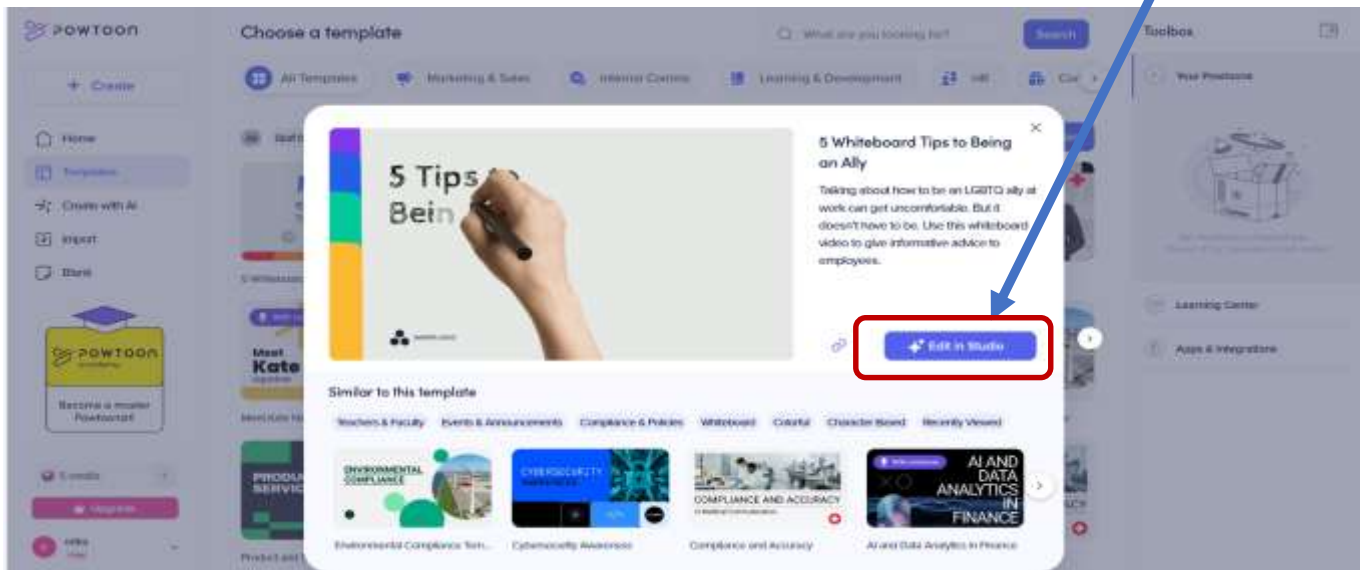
POWTOON

Choose a template

What are you looking for?

Search

Toolbox

+ Create

All Templates

Marketing & Sales

Internal Comms

Learning & Development

HR

Home

Templates

Create with AI

Import

Blank

Your Powtoons

Learning Center

Apps & Integrations

POWTOON

Become a master Powtooner

Upgrade

5 Tips

Bein

5 Whiteboard Tips to Being an Ally

Talking about how to be an LGBTQ ally at work can get uncomfortable. But it doesn't have to be. Use this whiteboard video to give informative advice to employees.

Edit in Studio

Similar to this template

Teachers & Faculty

Events & Announcements

Compliance & Policies

Whiteboard

Colorful

Character Based

Recently Viewed

ENVIRONMENTAL COMPLIANCE

CYBERSECURITY

COMPLIANCE AND ACCURACY

AI AND DATA ANALYTICS IN FINANCE

Environmental Compliance Tem...

Cybersecurity Awareness

Compliance and Accuracy

AI and Data Analytics in Finance

Meet Kate

PRODUC SERVIC